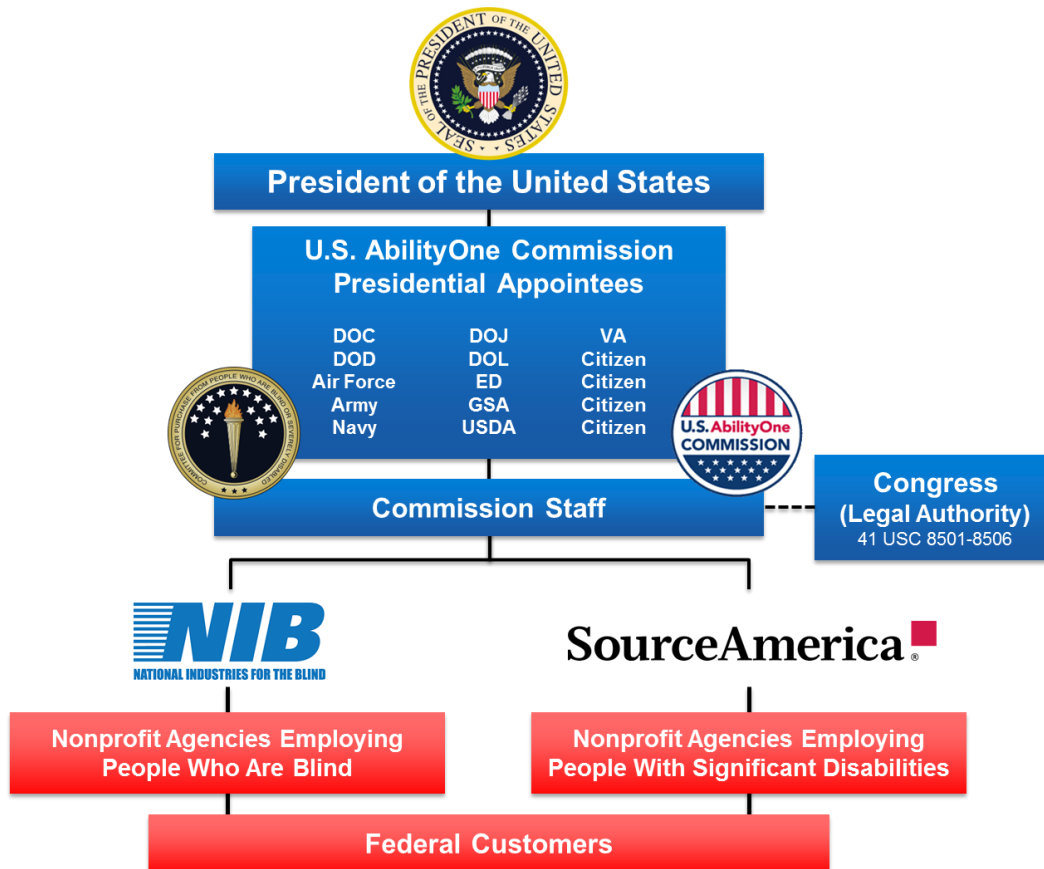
SEAL OF THE PRESIDENT OF THE UNITED STATES

President of the United States

U.S. AbilityOne Commission
Presidential Appointees

DOC
DOD
Air Force
Army
Navy

DOJ
DOL
ED
GSA
USDA

VA
Citizen
Citizen
Citizen
Citizen

COMMITTEE FOR PURCHASE FROM PEOPLE WHO ARE BLIND OR SEVERELY DISABLED

U.S. AbilityOne COMMISSION

Commission Staff

Congress
(Legal Authority)
41 USC 8501-8506

NIB
NATIONAL INDUSTRIES FOR THE BLIND

SourceAmerica®

Nonprofit Agencies Employing People Who Are Blind

Nonprofit Agencies Employing People With Significant Disabilities

Federal Customers